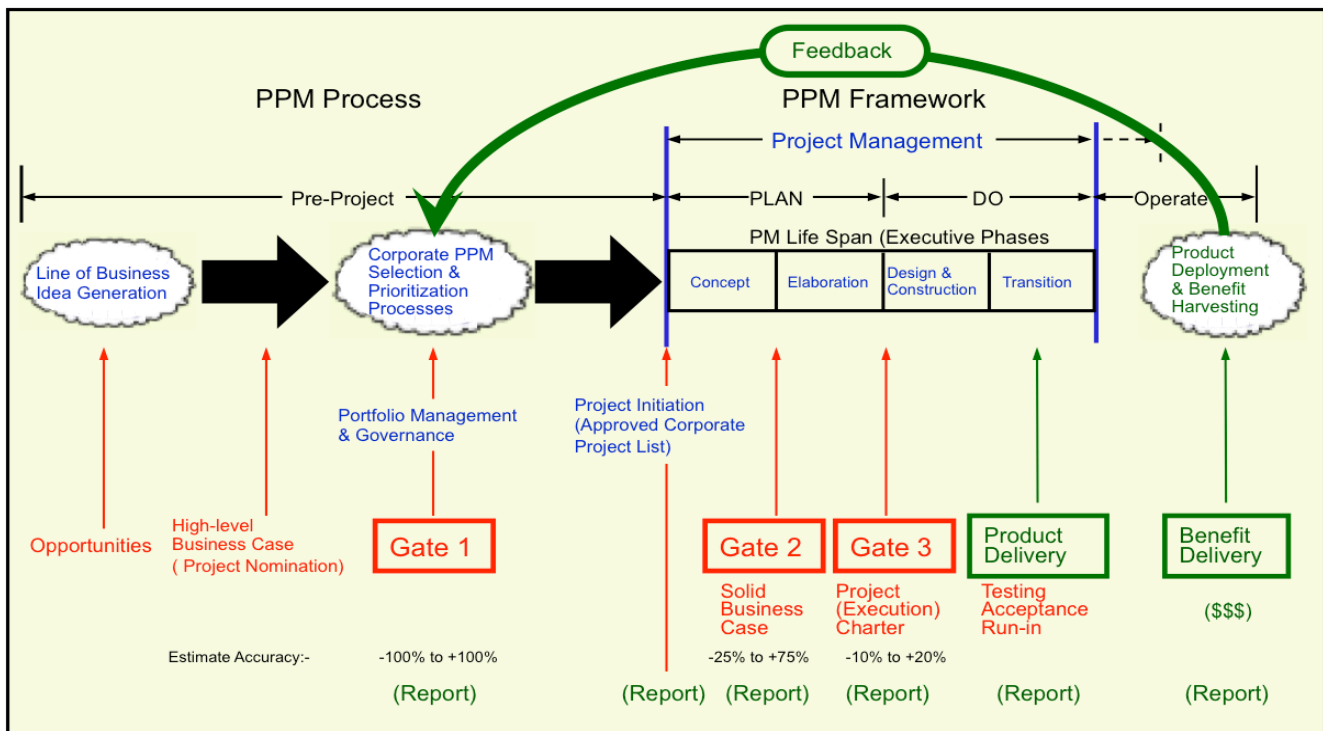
Feedback

PPM Process

PPM Framework

Project Management

Pre-Project

PLAN

DO

Operate

PM Life Span (Executive Phases

Line of Business Idea Generation

Corporate PPM Selection & Prioritization Processes

| Concept | Elaboration | Design & Construction | Transition |
|---|---|---|---|

Product Deployment & Benefit Harvesting

Portfolio Management & Governance

Project Initiation (Approved Corporate Project List)

Opportunities

High-level Business Case ( Project Nomination)

Gate 1

Gate 2

Gate 3

Product Delivery

Benefit Delivery

Solid Business Case

Project (Execution) Charter

Testing Acceptance Run-in

($$$)

Estimate Accuracy:-

-100% to +100%

-25% to +75%

-10% to +20%

(Report)

(Report)

(Report)

(Report)

(Report)

(Report)